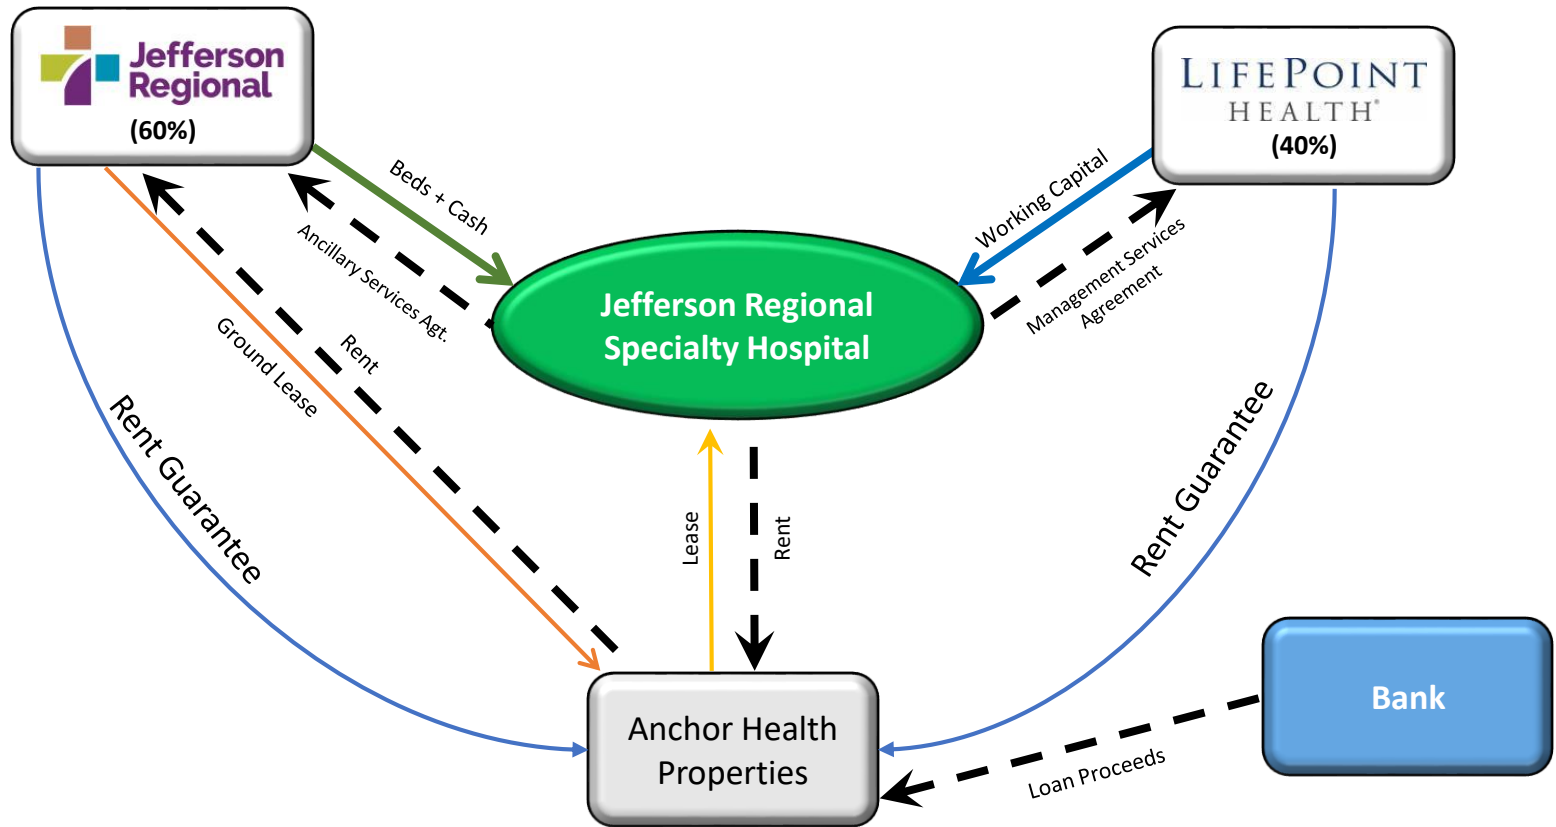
Jefferson Regional
(60%)

LIFEPOINT HEALTH
(40%)

Beds + Cash

Ancillary Services Agt.

Working Capital

Management Services Agreement

Jefferson Regional Specialty Hospital

Ground Lease

Rent

Rent Guarantee

Rent Guarantee

Lease

Rent

Bank

Loan Proceeds

Anchor Health Properties